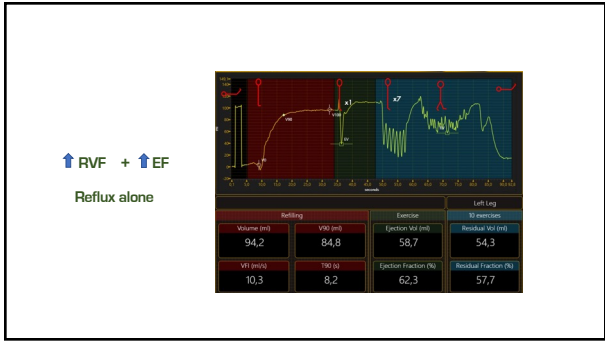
⬆ RVF + ⬆ EF

Reflux alone

x1

x7

Left Leg

| Refilling | | Exercise | 10 exercises |
|---|---|---|---|
| Volume (ml) | V90 (ml) | Ejection Vol (ml) | Residual Vol (ml) |
| 94,2 | 84,8 | 58,7 | 54,3 |
| VFI (ml/s) | T90 (s) | Ejection Fraction (%) | Residual Fraction (%) |
| 10,3 | 8,2 | 62,3 | 57,7 |